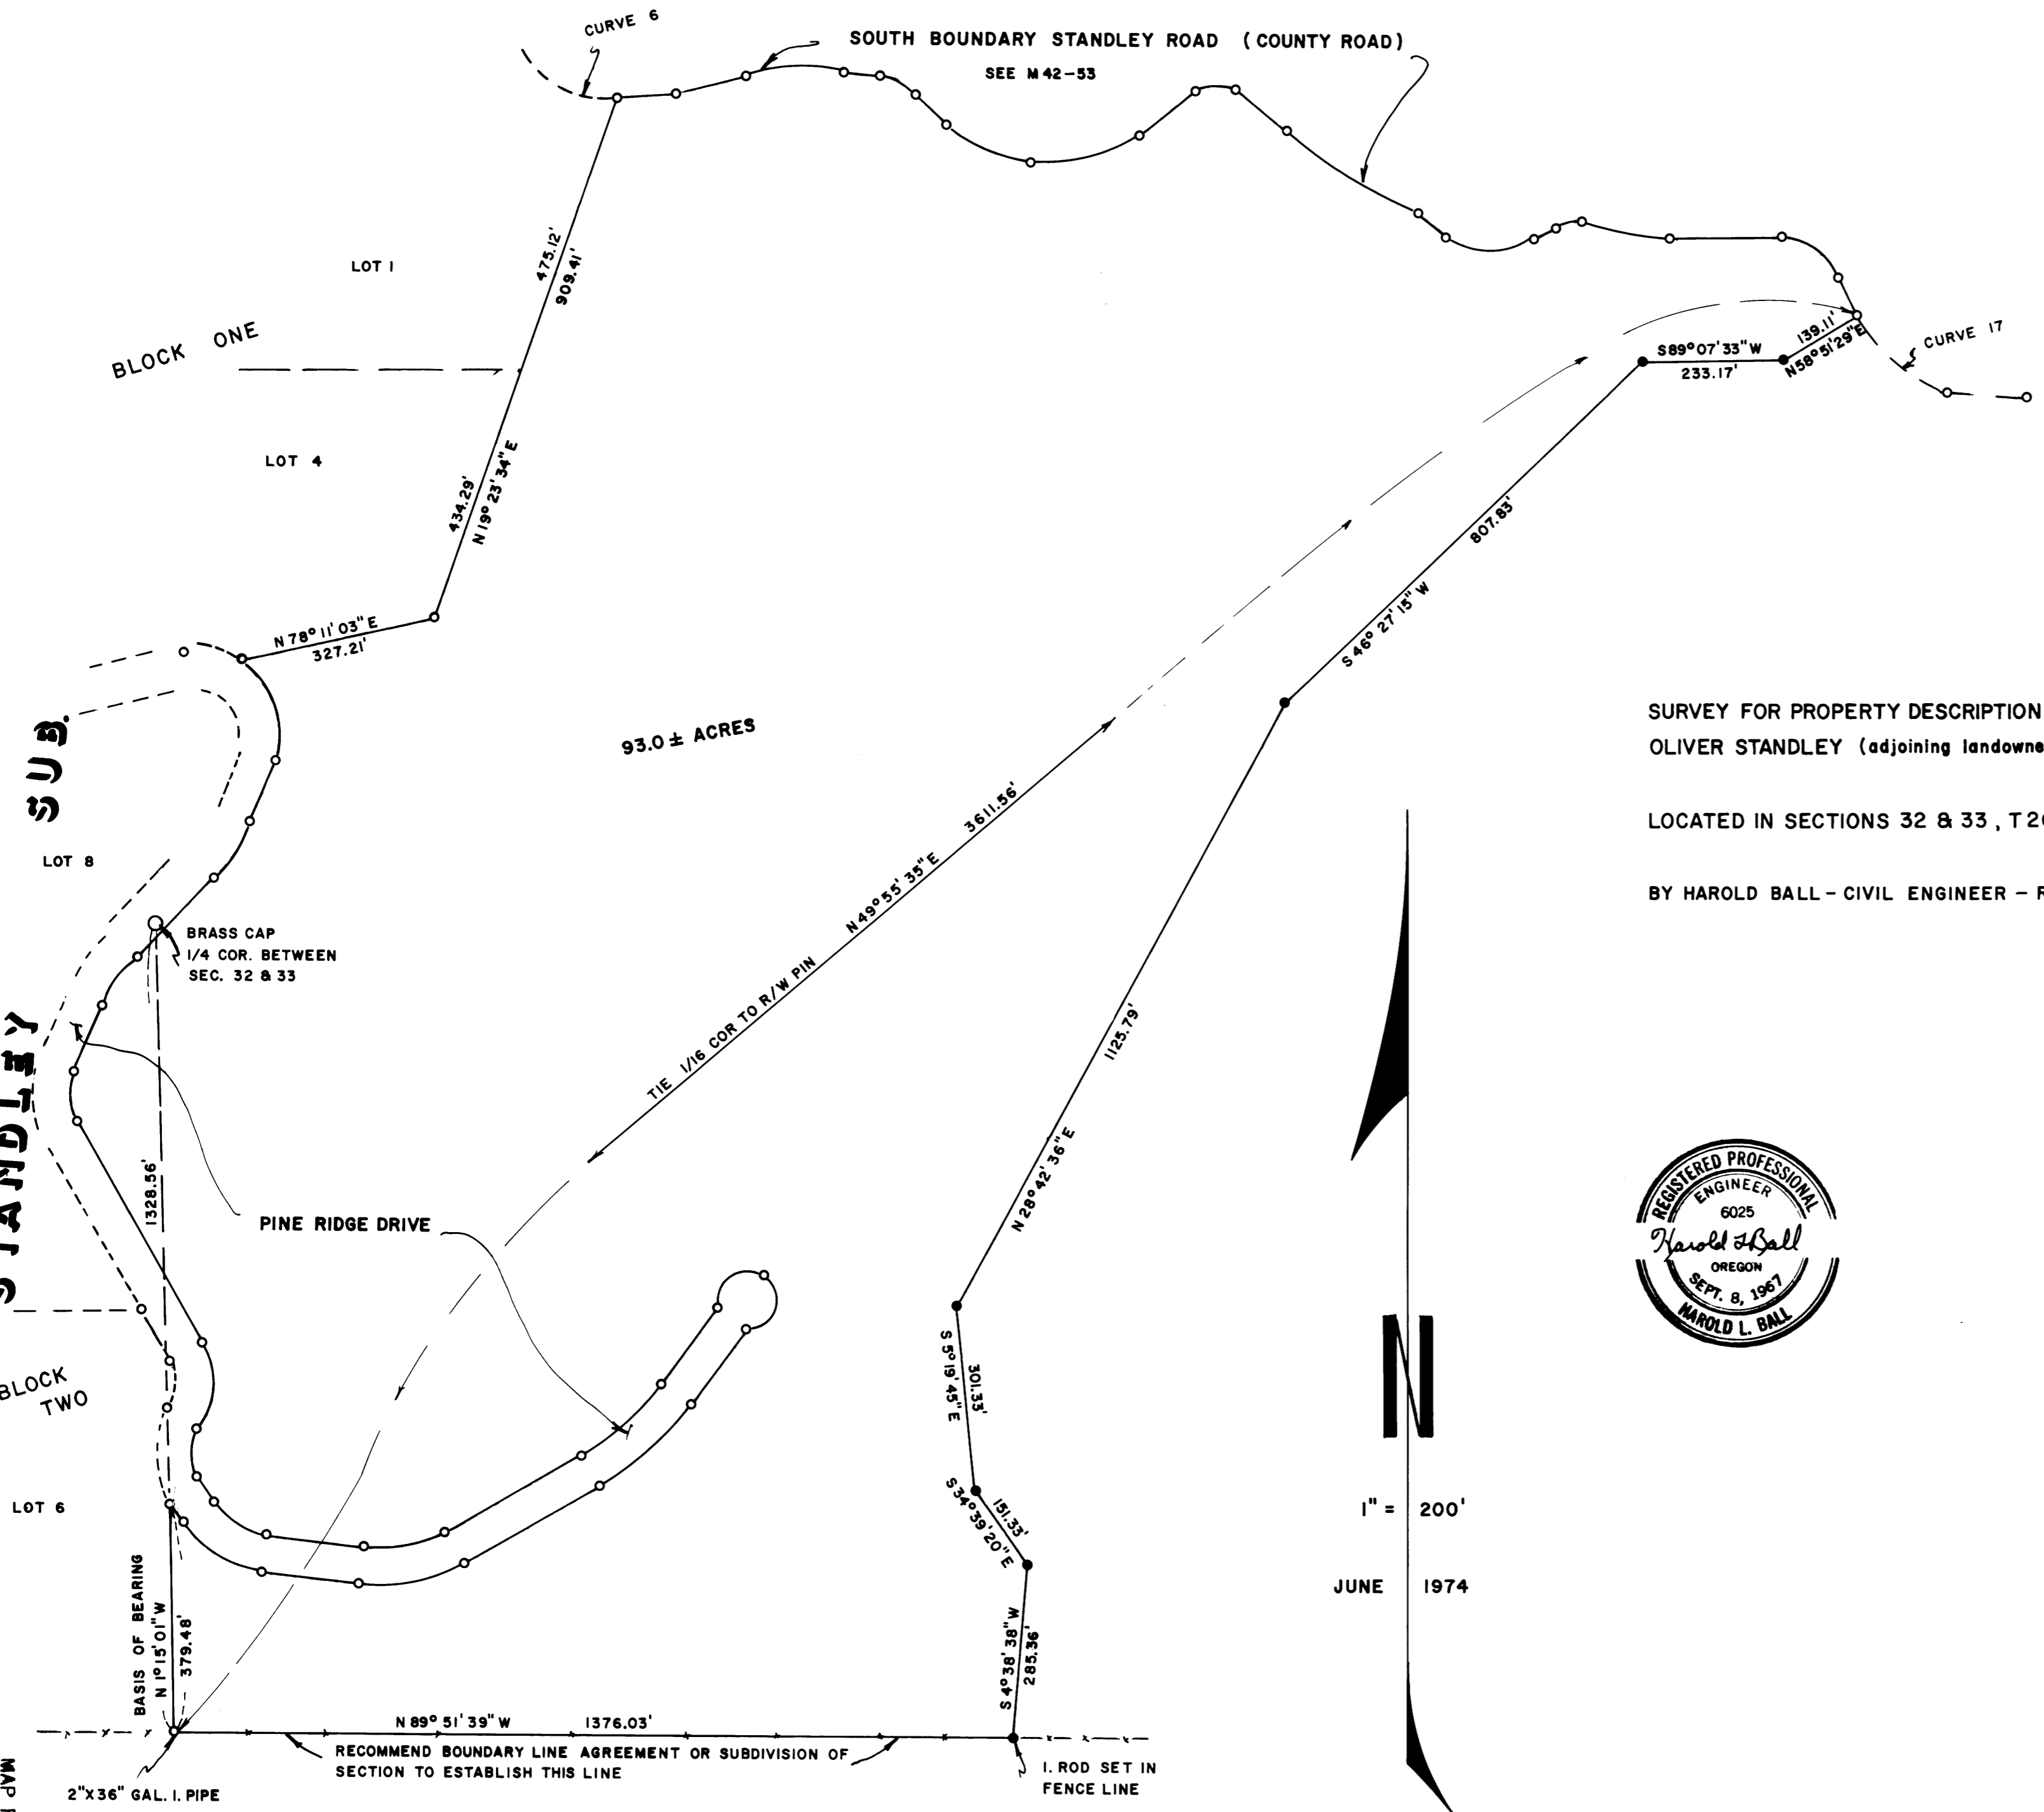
CURVE 6

SOUTH BOUNDARY STANDLEY ROAD (COUNTY ROAD)

SEE M 42-53

LOT 1

475.12'

909.41'

BLOCK ONE

LOT 4

434.29'

N 19° 23' 34" E

N 78° 11' 03" E

327.21'

93.0 ± ACRES

S89° 07' 33" W

233.17'

139.11'

N58° 51' 29" E

CURVE 17

807.83'

S 46° 27' 15" W

SURVEY FOR PROPERTY DESCRIPTION

OLIVER STANDLEY (adjoining landowne

LOCATED IN SECTIONS 32 & 33 , T 2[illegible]

BY HAROLD BALL - CIVIL ENGINEER - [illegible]

SUB.

STANDLEY

LOT 8

BRASS CAP

1/4 COR. BETWEEN

SEC. 32 & 33

3611.56'

N 49° 55' 35" E

TIE 1/16 COR TO R/W PIN

1125.79'

N 28° 42' 36" E

1328.56'

PINE RIDGE DRIVE

REGISTERED PROFESSIONAL ENGINEER

6025

Harold L Ball

OREGON

SEPT. 8, 1967

HAROLD L. BALL

BLOCK TWO

S 5° 19' 45" E

301.33'

S 34° 39' 20" E

151.33'

N

LOT 6

1" = 200'

JUNE 1974

BASIS OF BEARING

N 1° 15' 01" W

379.48'

S 4° 38' 38" W

285.36'

N 89° 51' 39" W

1376.03'

RECOMMEND BOUNDARY LINE AGREEMENT OR SUBDIVISION OF SECTION TO ESTABLISH THIS LINE

I. ROD SET IN FENCE LINE

2"X36" GAL. I. PIPE

MAP